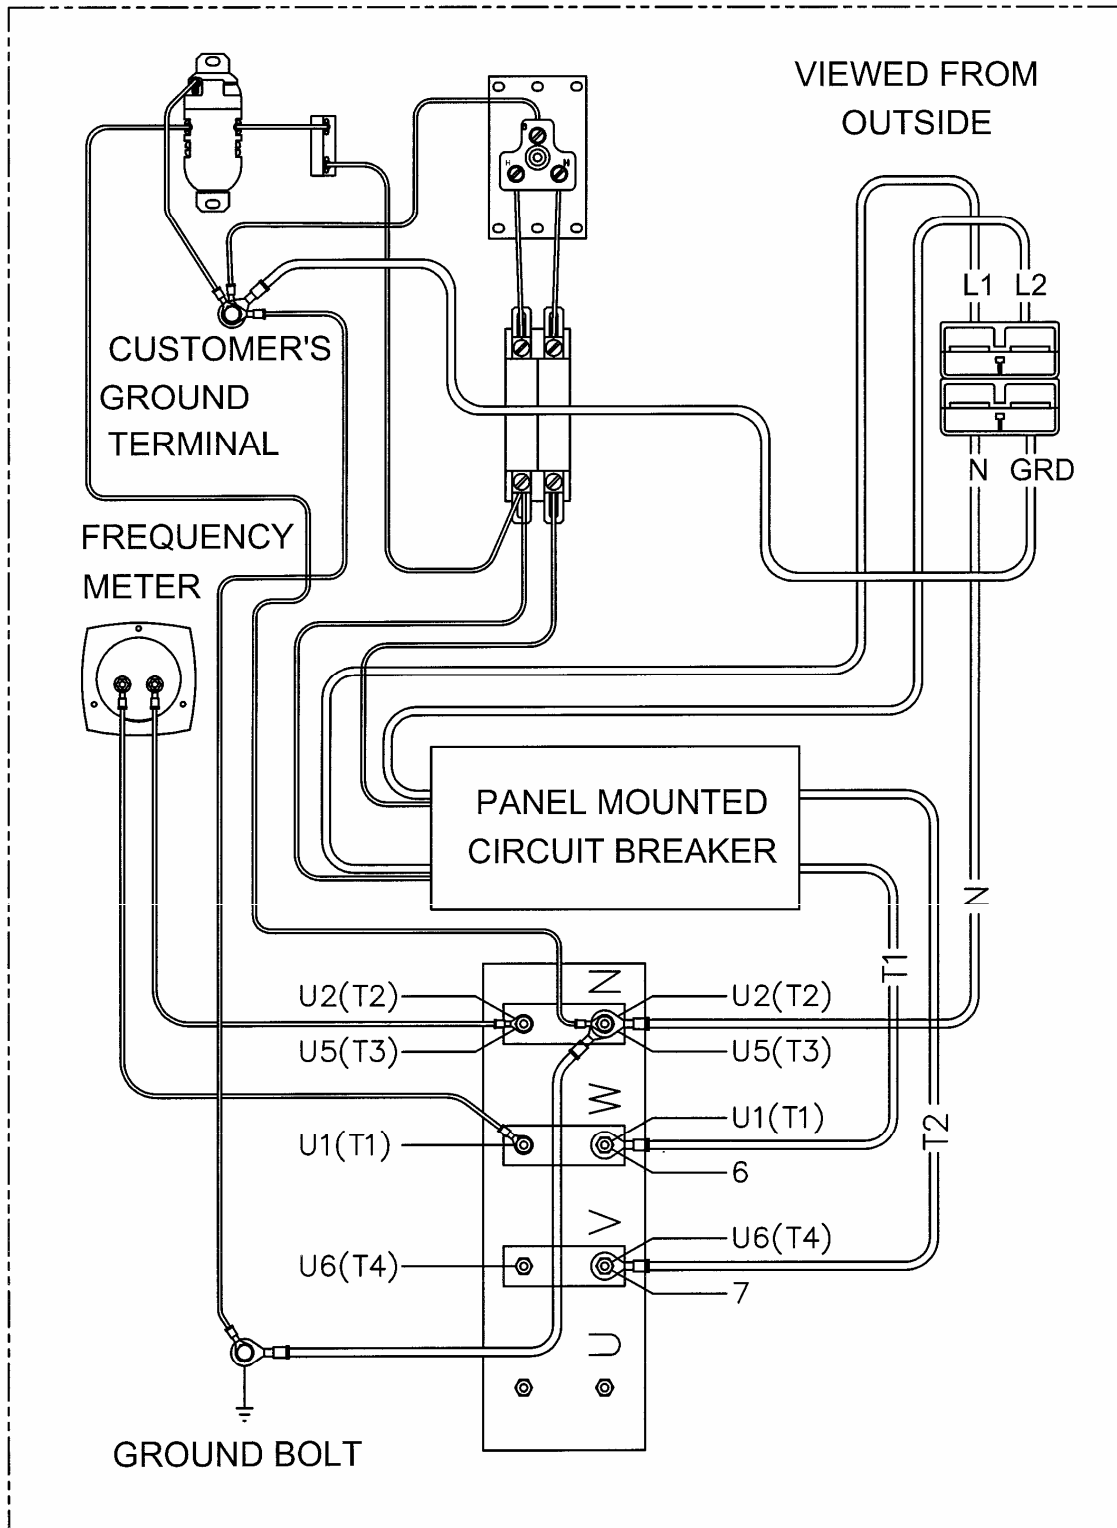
VIEWED FROM OUTSIDE

L1 L2

N GRD

CUSTOMER'S GROUND TERMINAL

FREQUENCY METER

PANEL MOUNTED CIRCUIT BREAKER

N

T1

T2

U2(T2)

U5(T3)

N

U2(T2)

U5(T3)

W

U1(T1)

U1(T1)

6

V

U6(T4)

U6(T4)

7

U

GROUND BOLT